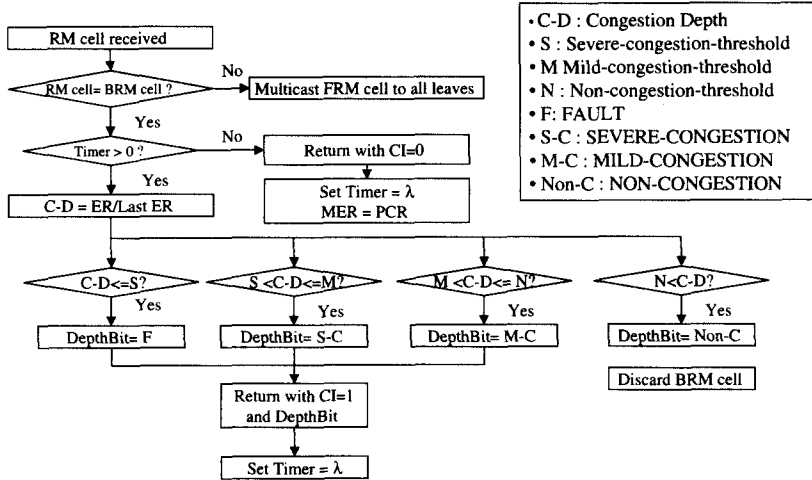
• C-D : Congestion Depth
• S : Severe-congestion-threshold
• M Mild-congestion-threshold
• N : Non-congestion-threshold
• F: FAULT
• S-C : SEVERE-CONGESTION
• M-C : MILD-CONGESTION
• Non-C : NON-CONGESTION

RM cell received

RM cell= BRM cell ?

No

Multicast FRM cell to all leaves

Yes

Timer > 0 ?

No

Return with CI=0

Yes

Set Timer = λ
MER = PCR

C-D = ER/Last ER

C-D<=S?

Yes

DepthBit= F

S <C-D<=M?

Yes

DepthBit= S-C

M <C-D<= N?

Yes

DepthBit= M-C

N<C-D?

Yes

DepthBit= Non-C

Discard BRM cell

Return with CI=1
and DepthBit

Set Timer = λ